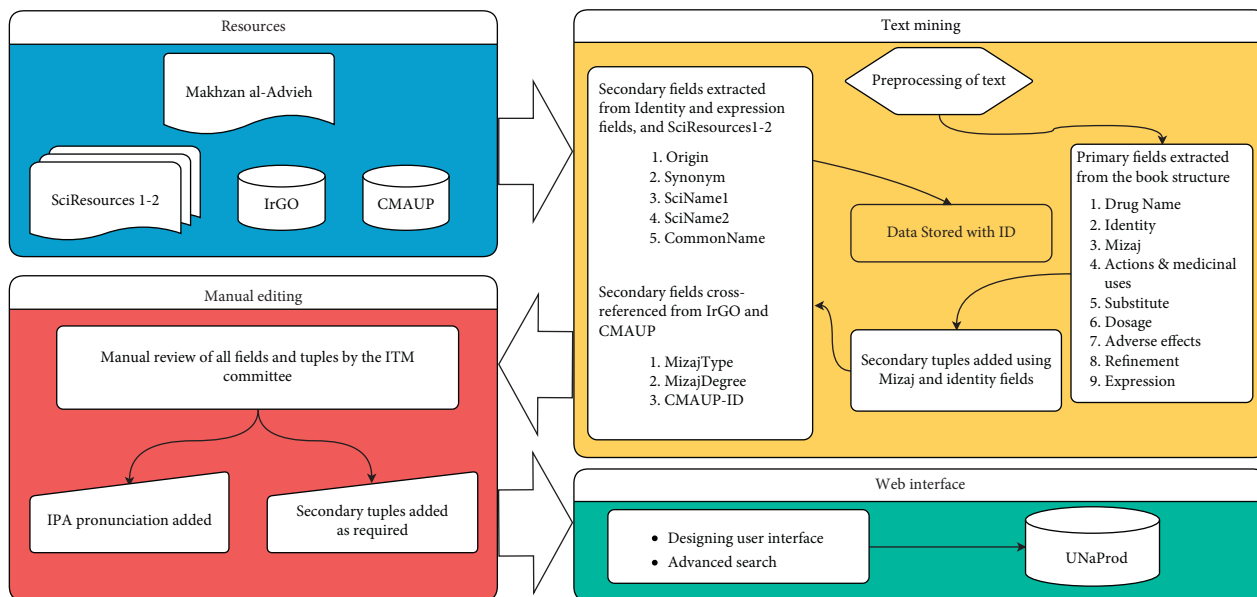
Resources

Makhzan al-Advieh

SciResources 1-2

IrGO

CMAUP

Text mining

Preprocessing of text

Secondary fields extracted from Identity and expression fields, and SciResources1-2

1. Origin
2. Synonym
3. SciName1
4. SciName2
5. CommonName

Data Stored with ID

Primary fields extracted from the book structure

1. Drug Name
2. Identity
3. Mizaj
4. Actions & medicinal uses
5. Substitute
6. Dosage
7. Adverse effects
8. Refinement
9. Expression

Secondary fields cross-referenced from IrGO and CMAUP

1. MizajType
2. MizajDegree
3. CMAUP-ID

Secondary tuples added using Mizaj and identity fields

Manual editing

Manual review of all fields and tuples by the ITM committee

IPA pronunciation added

Secondary tuples added as required

Web interface

• Designing user interface
• Advanced search

UNaProd